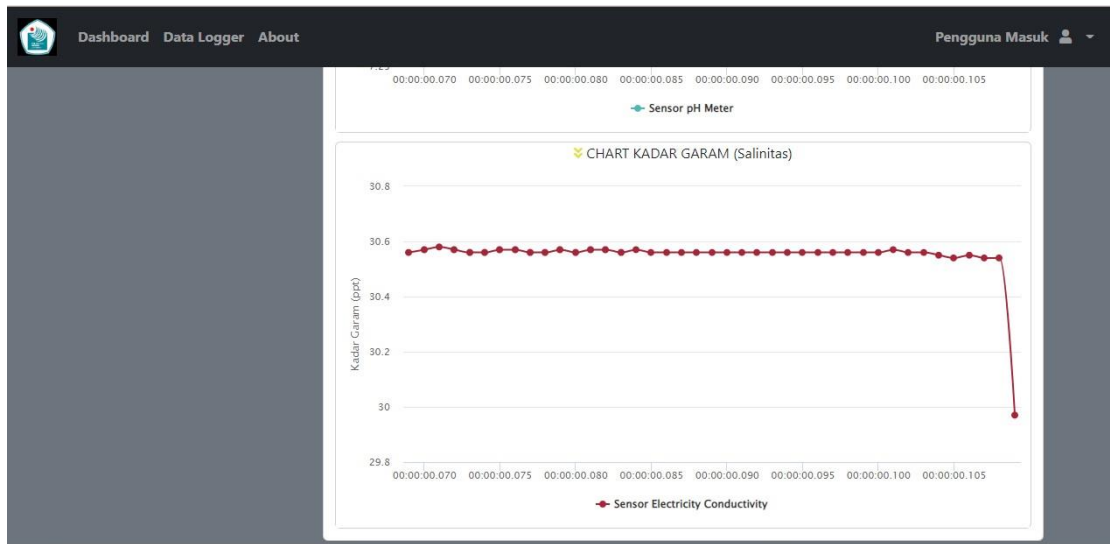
Dashboard Data Logger About

Pengguna Masuk

7.25

00:00:00.070 00:00:00.075 00:00:00.080 00:00:00.085 00:00:00.090 00:00:00.095 00:00:00.100 00:00:00.105

Sensor pH Meter

CHART KADAR GARAM (Salinitas)

30.8

30.6

30.4

30.2

30

29.8

Kadar Garam (ppt)

00:00:00.070 00:00:00.075 00:00:00.080 00:00:00.085 00:00:00.090 00:00:00.095 00:00:00.100 00:00:00.105

Sensor Electricity Conductivity